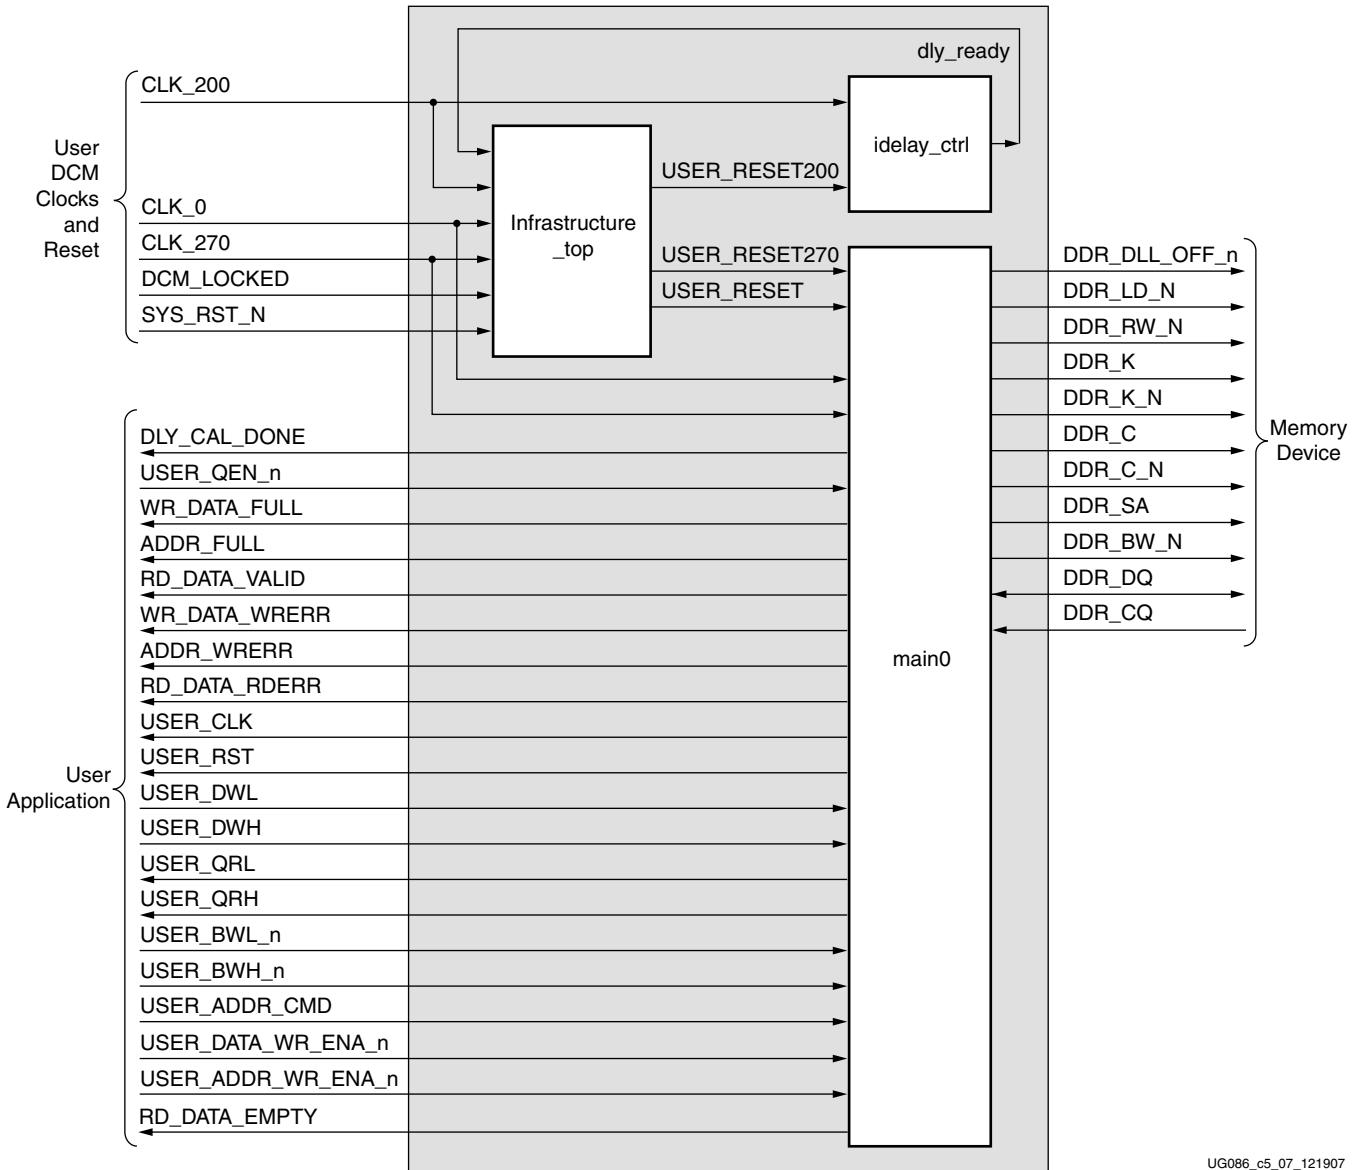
dly_ready

User DCM Clocks and Reset

CLK_200

idelay_ctrl

Infrastructure _top

USER_RESET200

CLK_0

CLK_270

DCM_LOCKED

SYS_RST_N

USER_RESET270

USER_RESET

DDR_DLL_OFF_n
DDR_LD_N
DDR_RW_N
DDR_K
DDR_K_N
DDR_C
DDR_C_N
DDR_SA
DDR_BW_N
DDR_DQ
DDR_CQ

Memory Device

main0

User Application

DLY_CAL_DONE
USER_QEN_n
WR_DATA_FULL
ADDR_FULL
RD_DATA_VALID
WR_DATA_WRERR
ADDR_WRERR
RD_DATA_RDERR
USER_CLK
USER_RST
USER_DWL
USER_DWH
USER_QRL
USER_QRH
USER_BWL_n
USER_BWH_n
USER_ADDR_CMD
USER_DATA_WR_ENA_n
USER_ADDR_WR_ENA_n
RD_DATA_EMPTY

UG086_c5_07_121907